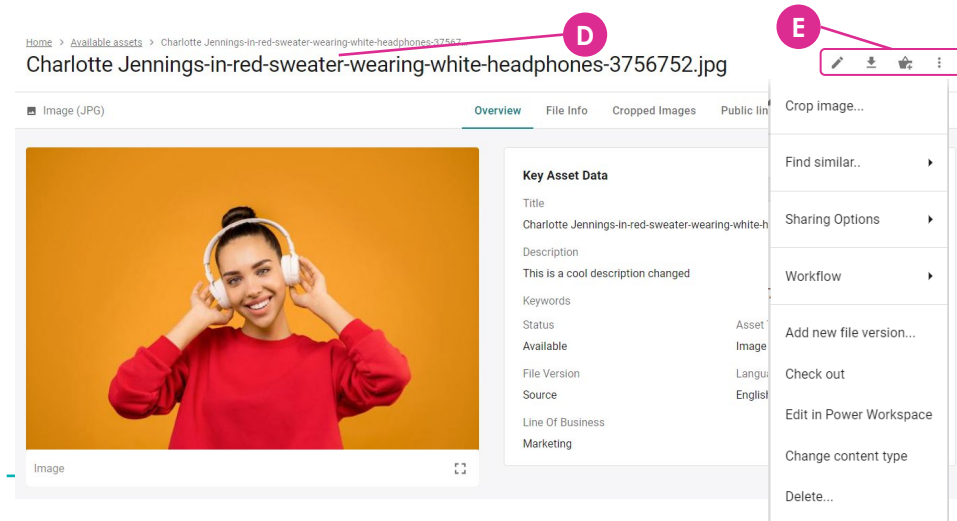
Home > Available assets > Charlotte Jennings-in-red-sweater-wearing-white-headphones-37567

D

E

Charlotte Jennings-in-red-sweater-wearing-white-headphones-3756752.jpg

Image (JPG)

Overview File Info Cropped Images Public lin

Image

Key Asset Data

Title
Charlotte Jennings-in-red-sweater-wearing-white-h

Description
This is a cool description changed

Keywords

Status
Available

Asset
Image

File Version
Source

Langu
English

Line Of Business
Marketing

Crop image...

Find similar..

Sharing Options

Workflow

Add new file version...

Check out

Edit in Power Workspace

Change content type

Delete...